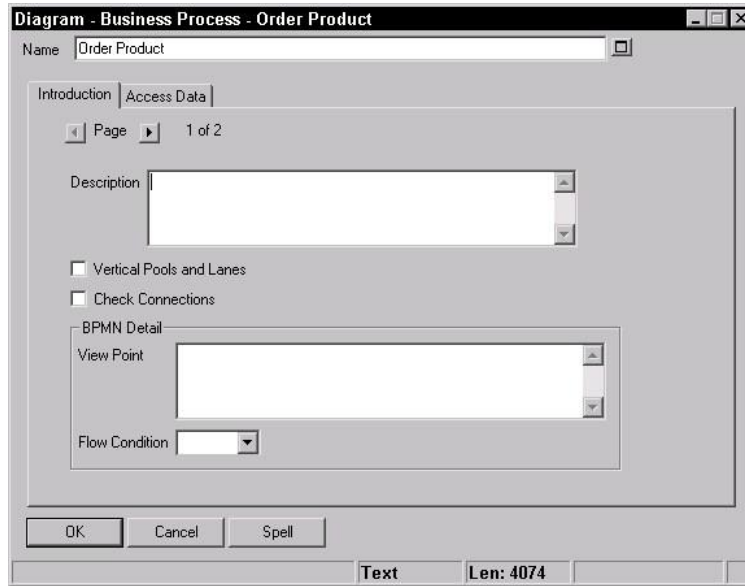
Diagram - Business Process - Order Product

Name Order Product

Introduction | Access Data

Page 1 of 2

Description

Vertical Pools and Lanes

Check Connections

BPMN Detail

View Point

Flow Condition

OK Cancel Spell

Text Len: 4074